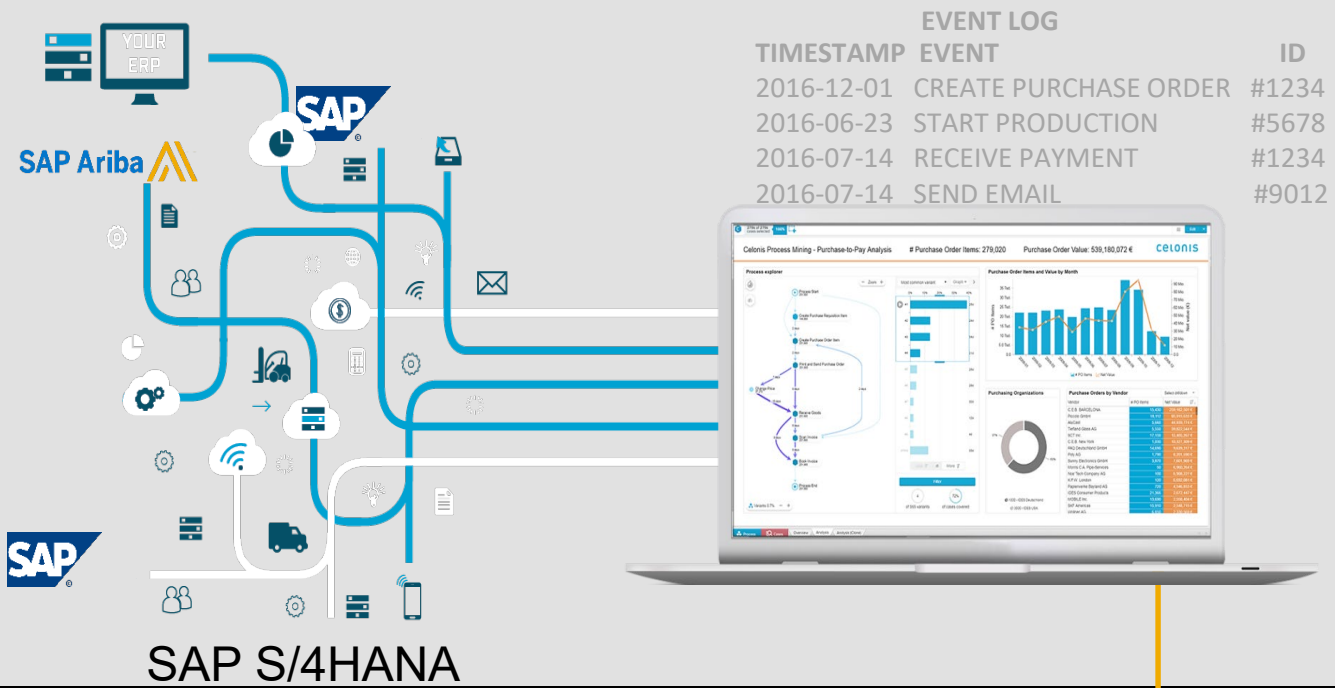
YOUR ERP

SAP

SAP Ariba

EVENT LOG

| TIMESTAMP | EVENT | ID |
|---|---|---|
| 2016-12-01 | CREATE PURCHASE ORDER | #1234 |
| 2016-06-23 | START PRODUCTION | #5678 |
| 2016-07-14 | RECEIVE PAYMENT | #1234 |
| 2016-07-14 | SEND EMAIL | #9012 |

Celonis Process Mining - Purchase-to-Pay Analysis

# Purchase Order Items: 279,020

Purchase Order Value: 539,180,072 €

celonis

Process explorer

Purchase Order Items and Value by Month

Purchasing Organizations

Purchase Orders by Vendor

SAP

SAP S/4HANA